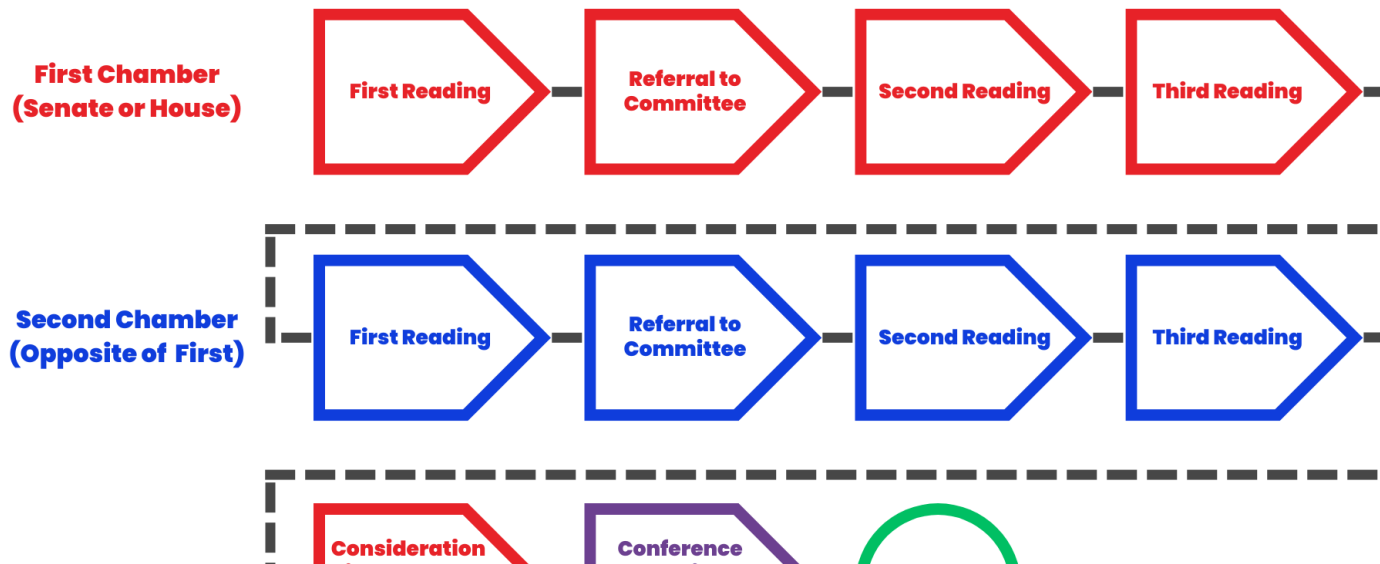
First Chamber
(Senate or House)

First Reading

Referral to Committee

Second Reading

Third Reading

Second Chamber
(Opposite of First)

First Reading

Referral to Committee

Second Reading

Third Reading

Consideration

Conference